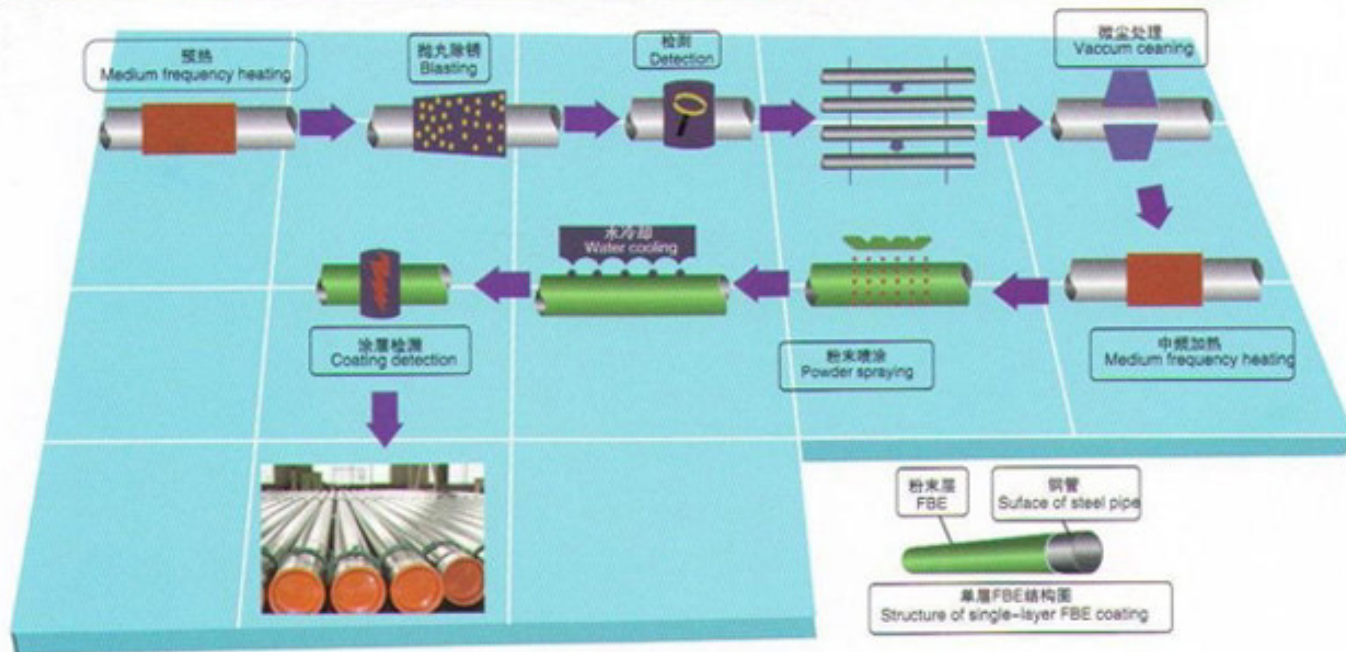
预热
Medium frequency heating

抛丸除锈
Blasting

检测
Detection

微尘处理
Vaccum ceaning

中频加热
Medium frequency heating

粉末喷涂
Powder spraying

水冷却
Water cooling

涂层检漏
Coating detection

粉末层
FBE

钢管
Suface of steel pipe

单层FBE结构图
Structure of single-layer FBE coating